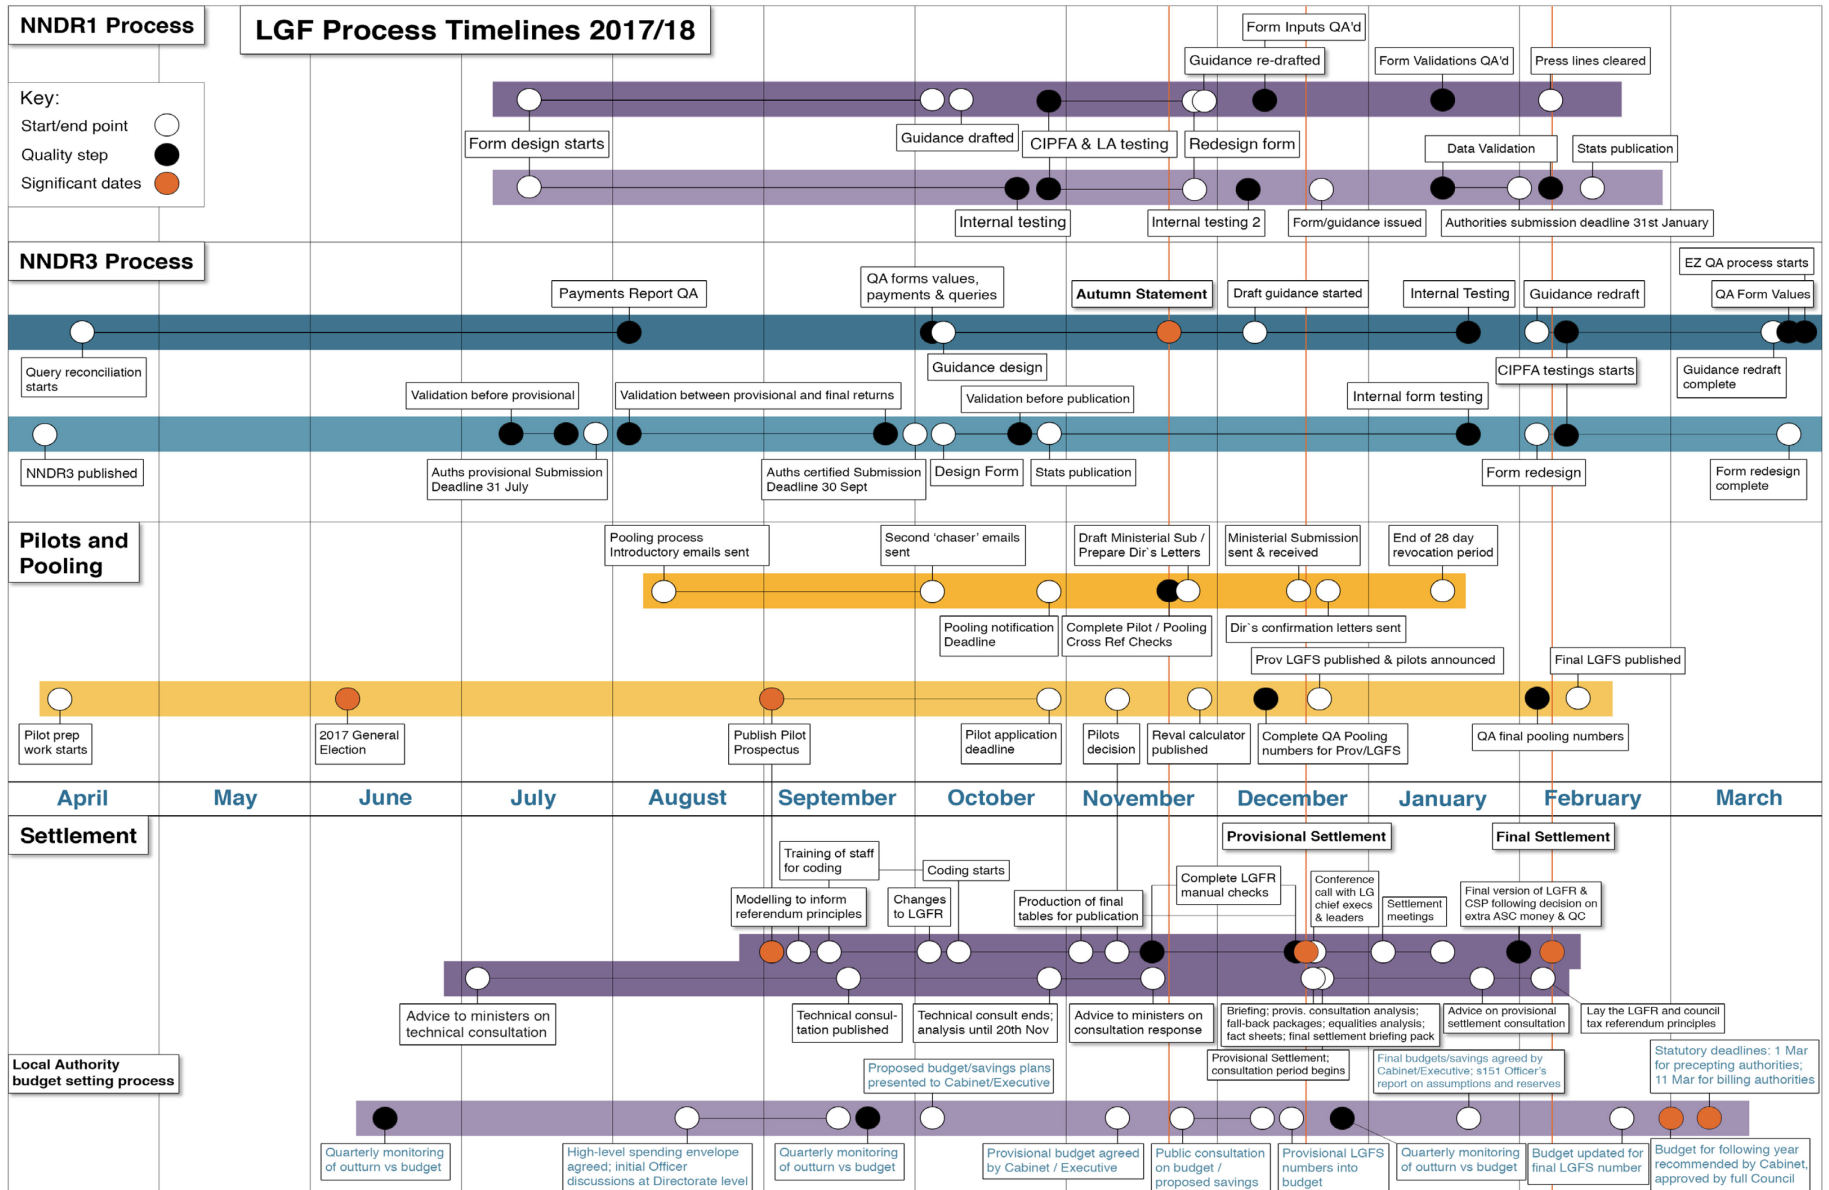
NNDR1 Process

LGF Process Timelines 2017/18

Key:
Start/end point
Quality step
Significant dates

Form Inputs QA'd
Guidance re-drafted
Form Validations QA'd
Press lines cleared
Form design starts
Guidance drafted
CIPFA & LA testing
Redesign form
Data Validation
Stats publication
Internal testing
Internal testing 2
Form/guidance issued
Authorities submission deadline 31st January

NNDR3 Process

Payments Report QA
QA forms values, payments & queries
Autumn Statement
Draft guidance started
Internal Testing
Guidance redraft
EZ QA process starts
QA Form Values
Query reconciliation starts
Guidance design
CIPFA testings starts
Guidance redraft complete
Validation before provisional
Validation between provisional and final returns
Validation before publication
Internal form testing
NNDR3 published
Auths provisional Submission Deadline 31 July
Auths certified Submission Deadline 30 Sept
Design Form
Stats publication
Form redesign
Form redesign complete

Pilots and Pooling

Pooling process Introductory emails sent
Second 'chaser' emails sent
Draft Ministerial Sub / Prepare Dir's Letters
Ministerial Submission sent & received
End of 28 day revocation period
Pooling notification Deadline
Complete Pilot / Pooling Cross Ref Checks
Dir's confirmation letters sent
Prov LGFS published & pilots announced
Final LGFS published
Pilot prep work starts
2017 General Election
Publish Pilot Prospectus
Pilot application deadline
Pilots decision
Reval calculator published
Complete QA Pooling numbers for Prov/LGFS
QA final pooling numbers

April May June July August September October November December January February March

Settlement

Provisional Settlement
Final Settlement
Training of staff for coding
Coding starts
Modelling to inform referendum principles
Changes to LGFR
Production of final tables for publication
Complete LGFR manual checks
Conference call with LG chief execs & leaders
Settlement meetings
Final version of LGFR & CSP following decision on extra ASC money & QC
Advice to ministers on technical consultation
Technical consultation published
Technical consult ends; analysis until 20th Nov
Advice to ministers on consultation response
Briefing; provis. consultation analysis; fall-back packages; equalities analysis; fact sheets; final settlement briefing pack
Advice on provisional settlement consultation
Lay the LGFR and council tax referendum principles
Provisional Settlement; consultation period begins

Local Authority budget setting process

Proposed budget/savings plans presented to Cabinet/Executive
Final budgets/savings agreed by Cabinet/Executive; s151 Officer's report on assumptions and reserves
Statutory deadlines: 1 Mar for precepting authorities; 11 Mar for billing authorities
Quarterly monitoring of outturn vs budget
High-level spending envelope agreed; initial Officer discussions at Directorate level
Quarterly monitoring of outturn vs budget
Provisional budget agreed by Cabinet / Executive
Public consultation on budget / proposed savings
Provisional LGFS numbers into budget
Quarterly monitoring of outturn vs budget
Budget updated for final LGFS number
Budget for following year recommended by Cabinet, approved by full Council